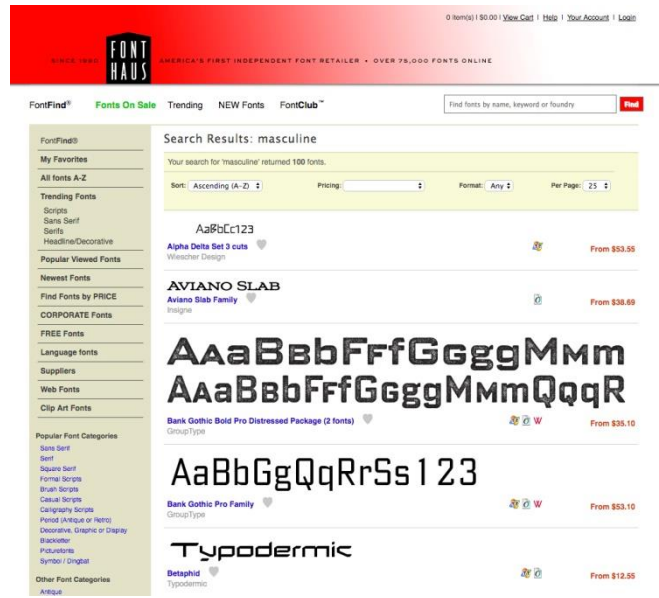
0 item(s) | $0.00 | View Cart | Help | Your Account | Login

SINCE 1990 FONT HAUS AMERICA'S FIRST INDEPENDENT FONT RETAILER • OVER 75,000 FONTS ONLINE

FontFind® Fonts On Sale Trending NEW Fonts FontClub™

Find fonts by name, keyword or foundry Find

FontFind®
My Favorites
All fonts A-Z
Trending Fonts
Scripts
Sans Serif
Serifs
Headline/Decorative
Popular Viewed Fonts
Newest Fonts
Find Fonts by PRICE
CORPORATE Fonts
FREE Fonts
Language fonts
Suppliers
Web Fonts
Clip Art Fonts

Popular Font Categories
Sans Serif
Serif
Square Serif
Formal Scripts
Brush Scripts
Casual Scripts
Calligraphy Scripts
Period (Antique or Retro)
Decorative, Graphic or Display
Blackletter
Picturefonts
Symbol / Dingbat

Other Font Categories
Antique

Search Results: masculine

Your search for 'masculine' returned 100 fonts.

Sort: Ascending (A-Z) Pricing: Format: Any Per Page: 25

AaBbCc123
Alpha Delta Set 3 cuts
Wiescher Design
From $53.55

AVIANO SLAB
Aviano Slab Family
Insigne
From $38.69

AAaBBbFFfGGggMMm
AAaBBbFFfGGggMMmQQqR
Bank Gothic Bold Pro Distressed Package (2 fonts)
GroupType
W
From $35.10

AaBbGgQqRrSs123
Bank Gothic Pro Family
GroupType
W
From $53.10

Typodermic
Betsphid
Typodermic
From $12.55